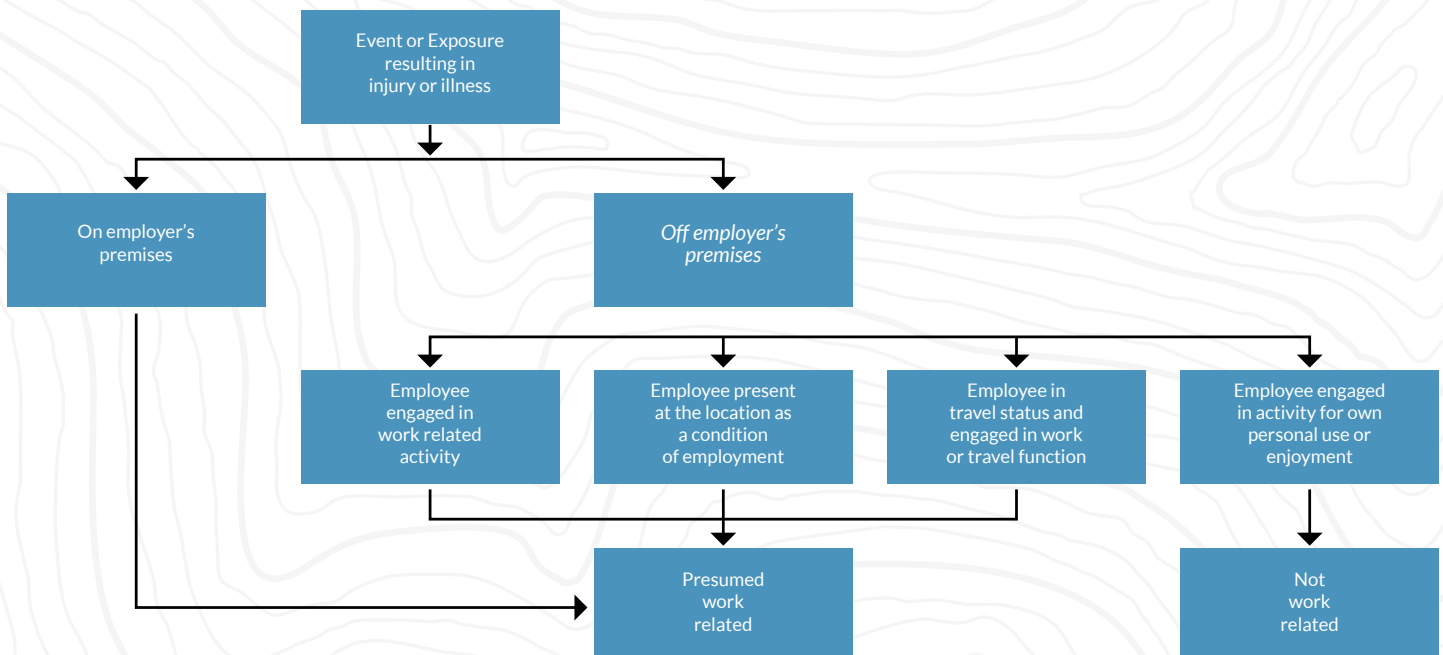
Event or Exposure resulting in injury or illness

On employer's premises

Off employer's premises

Employee engaged in work related activity

Employee present at the location as a condition of employment

Employee in travel status and engaged in work or travel function

Employee engaged in activity for own personal use or enjoyment

Presumed work related

Not work related